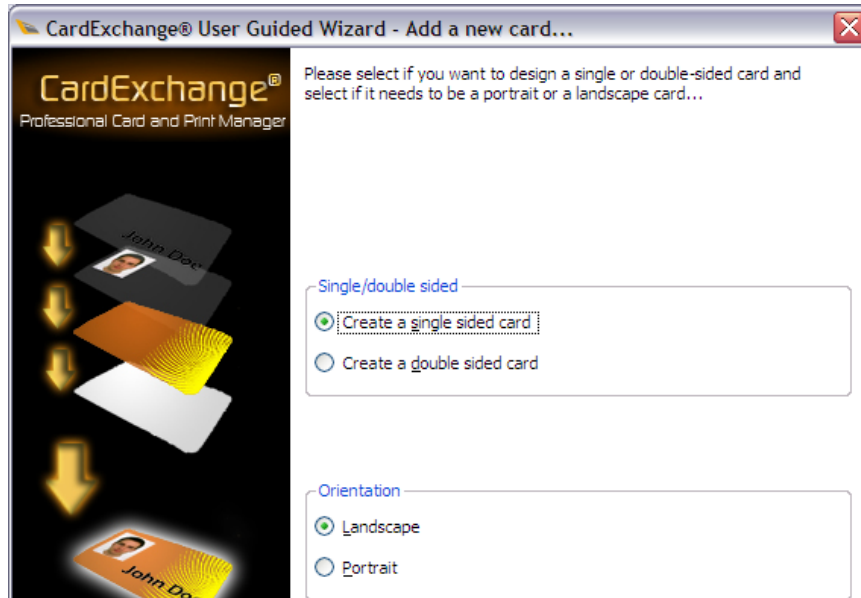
CardExchange® User Guided Wizard - Add a new card...

CardExchange®
Professional Card and Print Manager

John Doe

John Doe

Please select if you want to design a single or double-sided card and select if it needs to be a portrait or a landscape card...

Single/double sided

Create a single sided card

Create a double sided card

Orientation

Landscape

Portrait